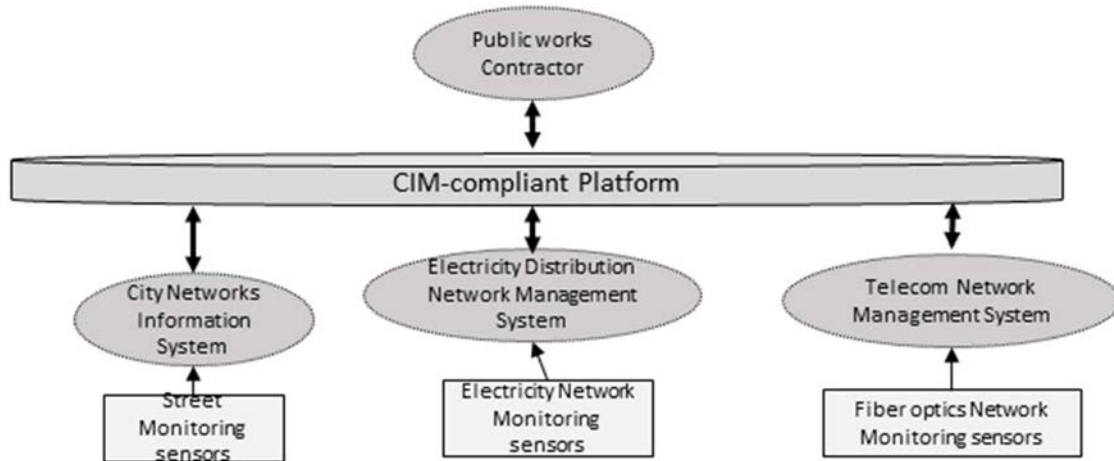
Public works Contractor

CIM-compliant Platform

City Networks Information System

Electricity Distribution Network Management System

Telecom Network Management System

Street Monitoring sensors

Electricity Network Monitoring sensors

Fiber optics Network Monitoring sensors